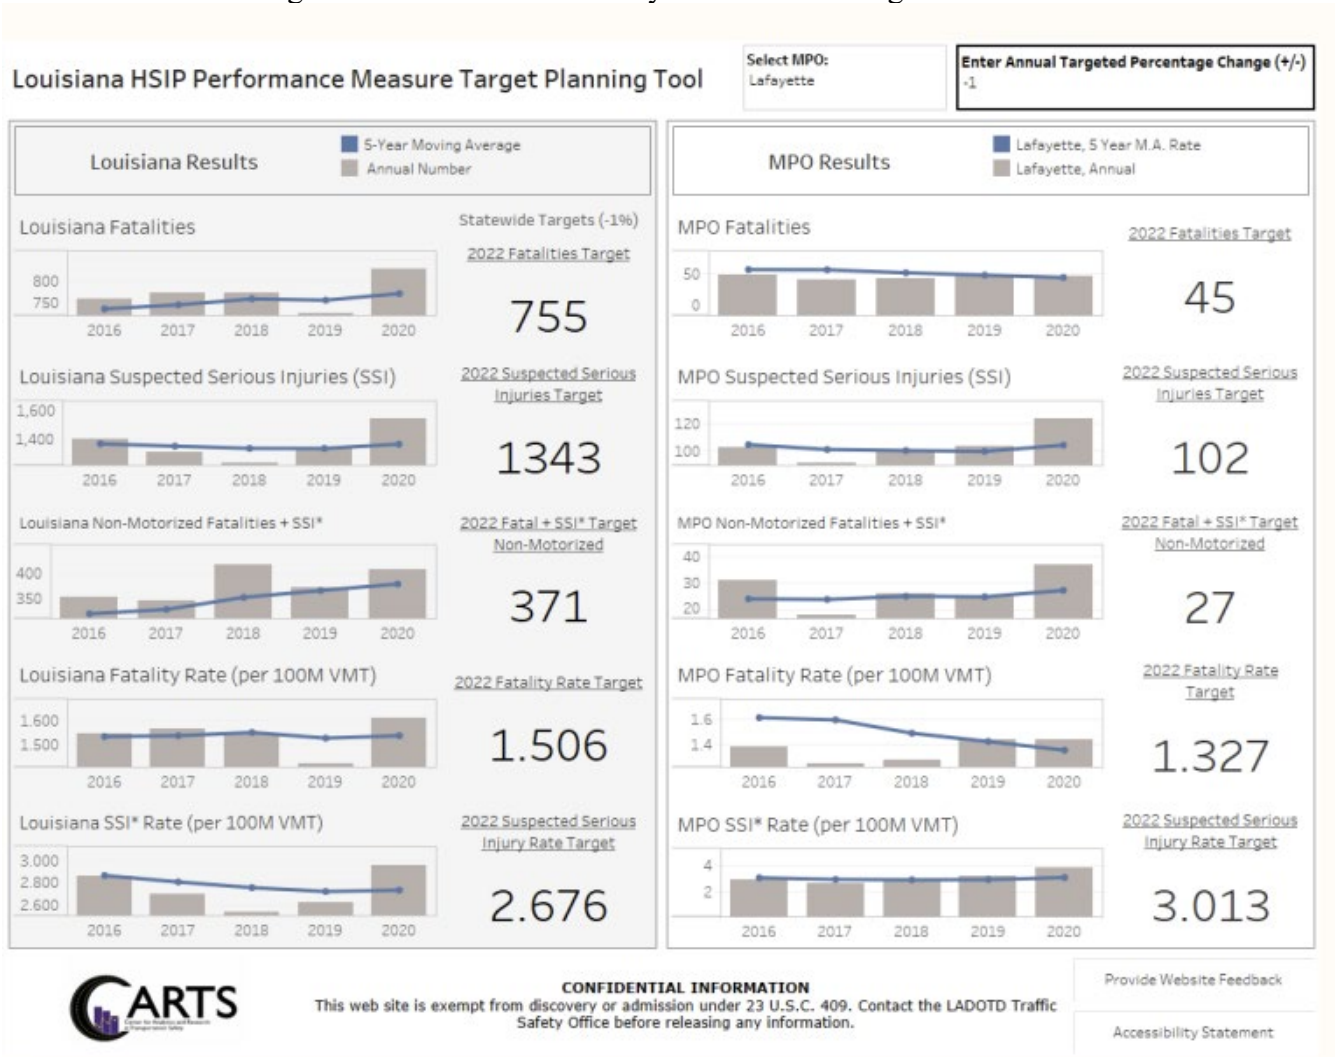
Louisiana HSIP Performance Measure Target Planning Tool

Select MPO:
Lafayette

Enter Annual Targeted Percentage Change (+/-)
-1

Louisiana Results

5-Year Moving Average
Annual Number

Louisiana Fatalities

800
750
2016 2017 2018 2019 2020

Statewide Targets (-1%)

2022 Fatalities Target

755

Louisiana Suspected Serious Injuries (SSI)

1,600
1,400
2016 2017 2018 2019 2020

2022 Suspected Serious Injuries Target

1343

Louisiana Non-Motorized Fatalities + SSI*

400
350
2016 2017 2018 2019 2020

2022 Fatal + SSI* Target Non-Motorized

371

Louisiana Fatality Rate (per 100M VMT)

1.600
1.500
2016 2017 2018 2019 2020

2022 Fatality Rate Target

1.506

Louisiana SSI* Rate (per 100M VMT)

3.000
2.800
2.600
2016 2017 2018 2019 2020

2022 Suspected Serious Injury Rate Target

2.676

MPO Results

Lafayette, 5 Year M.A. Rate
Lafayette, Annual

MPO Fatalities

50
0
2016 2017 2018 2019 2020

2022 Fatalities Target

45

MPO Suspected Serious Injuries (SSI)

120
100
2016 2017 2018 2019 2020

2022 Suspected Serious Injuries Target

102

MPO Non-Motorized Fatalities + SSI*

40
30
20
2016 2017 2018 2019 2020

2022 Fatal + SSI* Target Non-Motorized

27

MPO Fatality Rate (per 100M VMT)

1.6
1.4
2016 2017 2018 2019 2020

2022 Fatality Rate Target

1.327

MPO SSI* Rate (per 100M VMT)

4
2
2016 2017 2018 2019 2020

2022 Suspected Serious Injury Rate Target

3.013

CARTS

CONFIDENTIAL INFORMATION
This web site is exempt from discovery or admission under 23 U.S.C. 409. Contact the LADOTD Traffic Safety Office before releasing any information.

Provide Website Feedback

Accessibility Statement